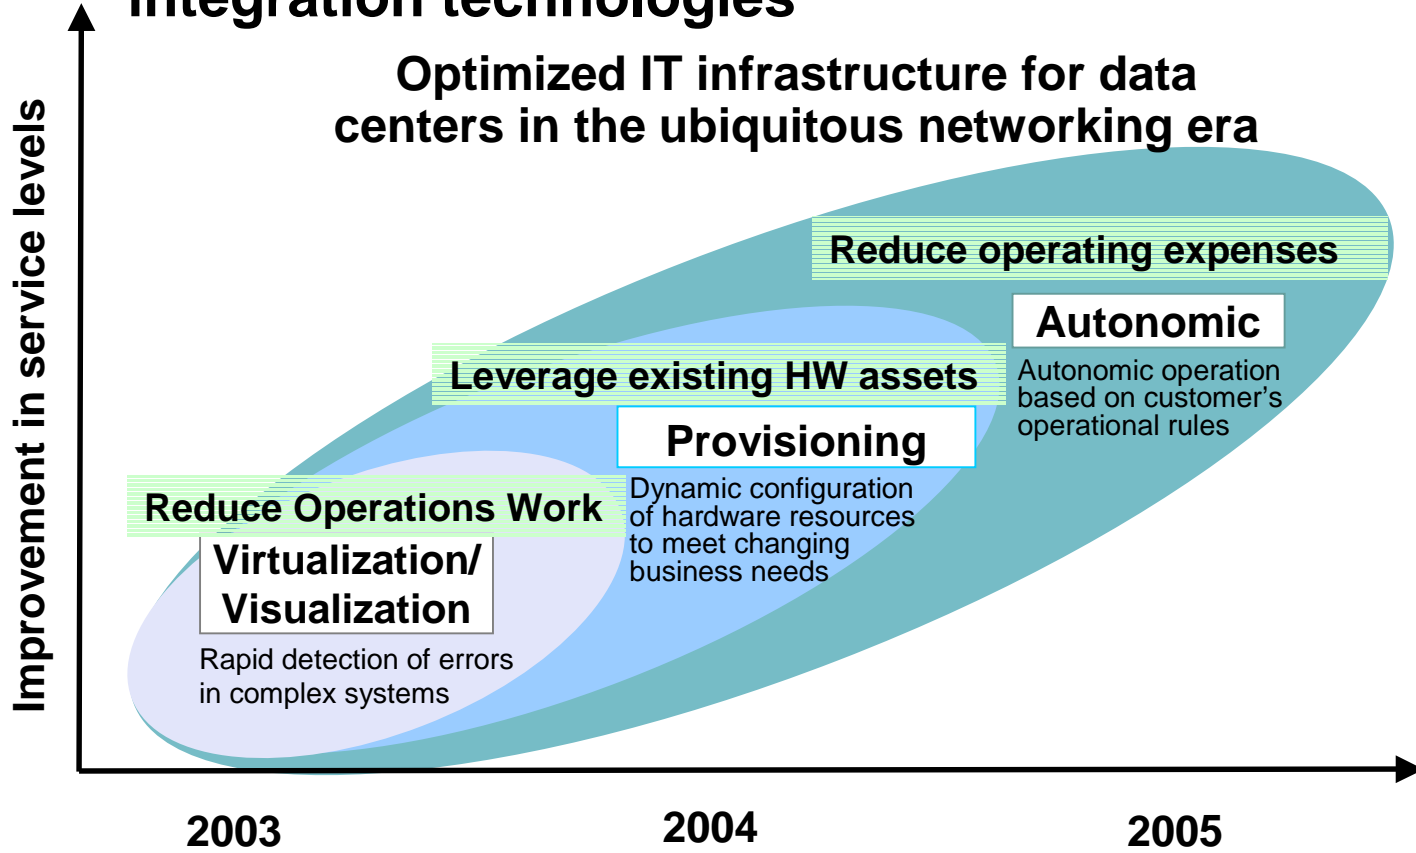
Integration technologies

Improvement in service levels

Optimized IT infrastructure for data centers in the ubiquitous networking era

Reduce operating expenses

Autonomic

Autonomic operation based on customer's operational rules

Leverage existing HW assets

Provisioning

Dynamic configuration of hardware resources to meet changing business needs

Reduce Operations Work

Virtualization/ Visualization

Rapid detection of errors in complex systems

2003

2004

2005